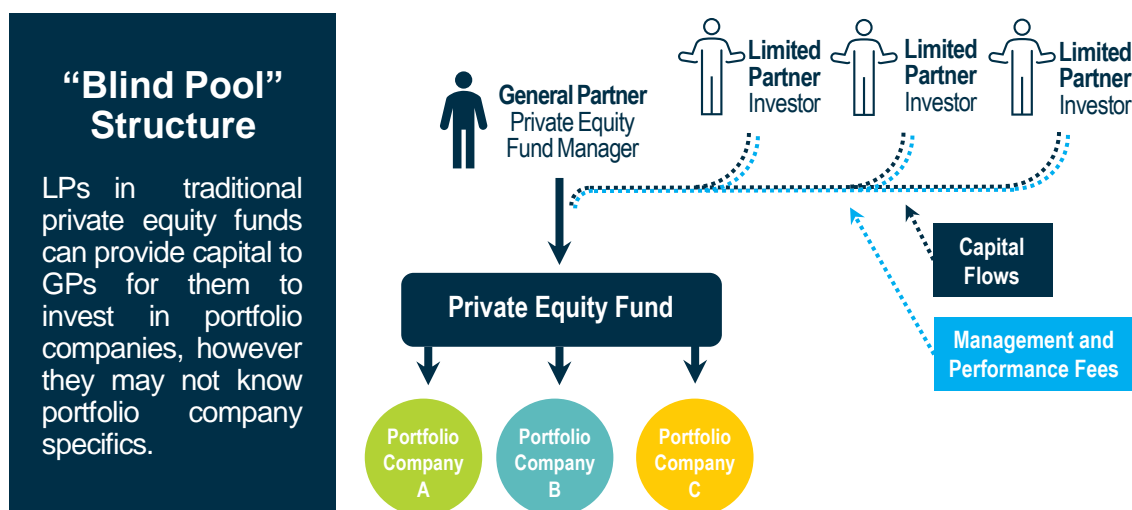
“Blind Pool” Structure

LPs in traditional private equity funds can provide capital to GPs for them to invest in portfolio companies, however they may not know portfolio company specifics.

General Partner
Private Equity Fund Manager

Limited Partner
Investor

Limited Partner
Investor

Limited Partner
Investor

Capital Flows

Management and Performance Fees

Private Equity Fund

Portfolio Company A

Portfolio Company B

Portfolio Company C